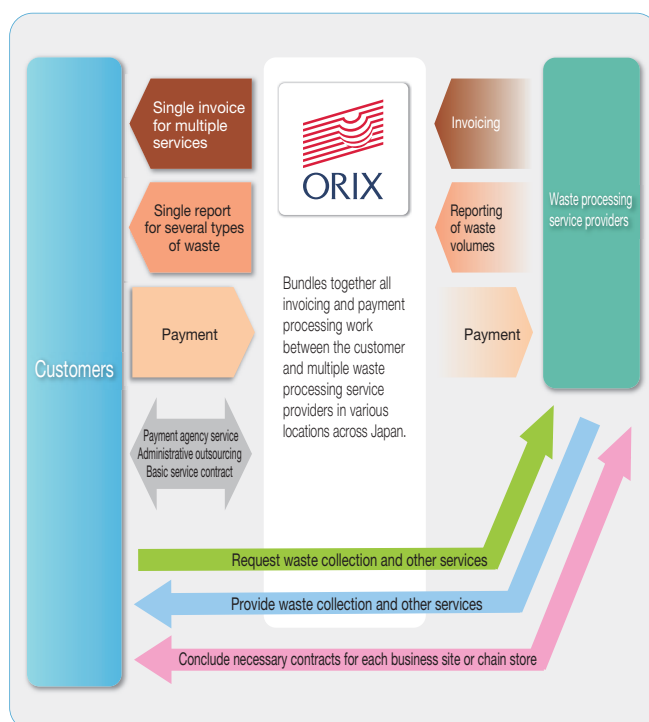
Customers

Single invoice for multiple services

Single report for several types of waste

Payment

Payment agency service
Administrative outsourcing
Basic service contract

ORIX

Bundles together all invoicing and payment processing work between the customer and multiple waste processing service providers in various locations across Japan.

Invoicing

Reporting of waste volumes

Payment

Waste processing service providers

Request waste collection and other services

Provide waste collection and other services

Conclude necessary contracts for each business site or chain store